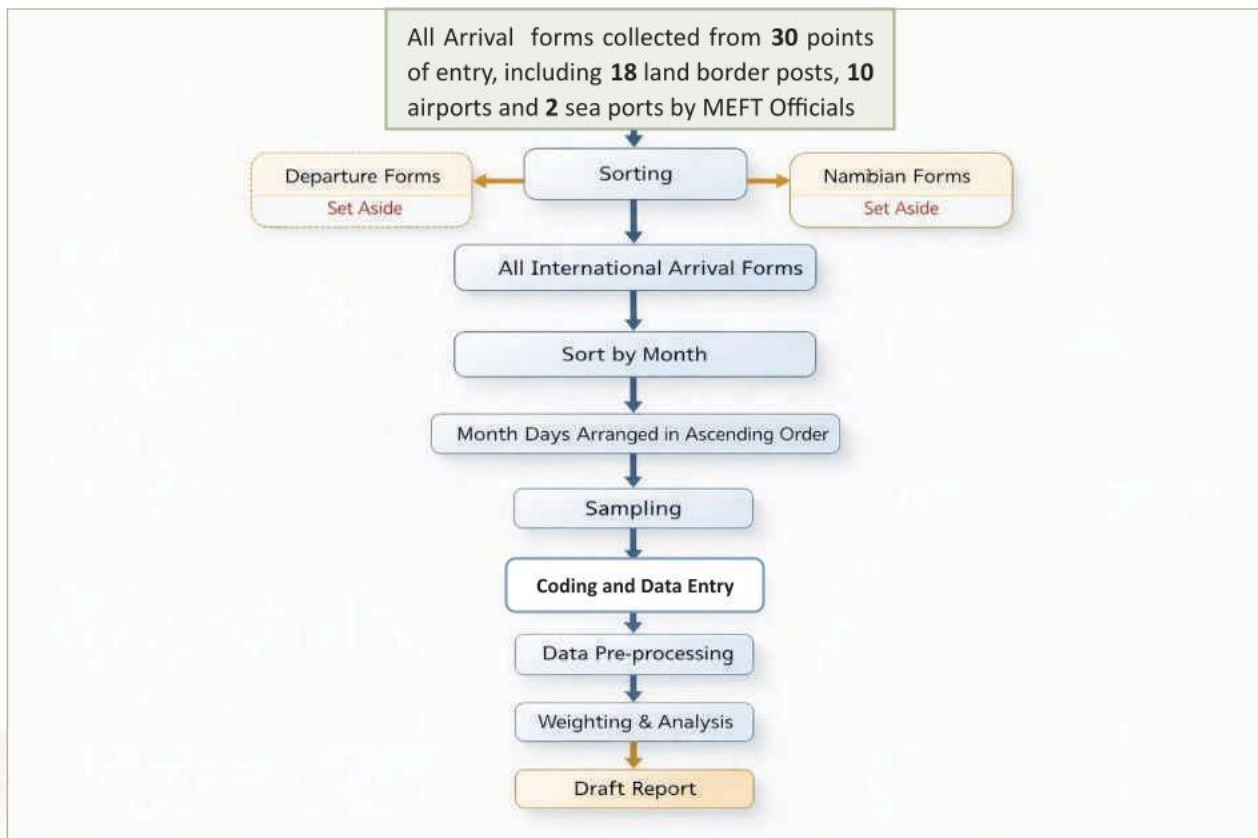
All Arrival forms collected from **30** points of entry, including **18** land border posts, **10** airports and **2** sea ports by MEFT Officials

Departure Forms
Set Aside

Sorting

Nambian Forms
Set Aside

All International Arrival Forms

Sort by Month

Month Days Arranged in Ascending Order

Sampling

**Coding and Data Entry**

Data Pre-processing

Weighting & Analysis

Draft Report